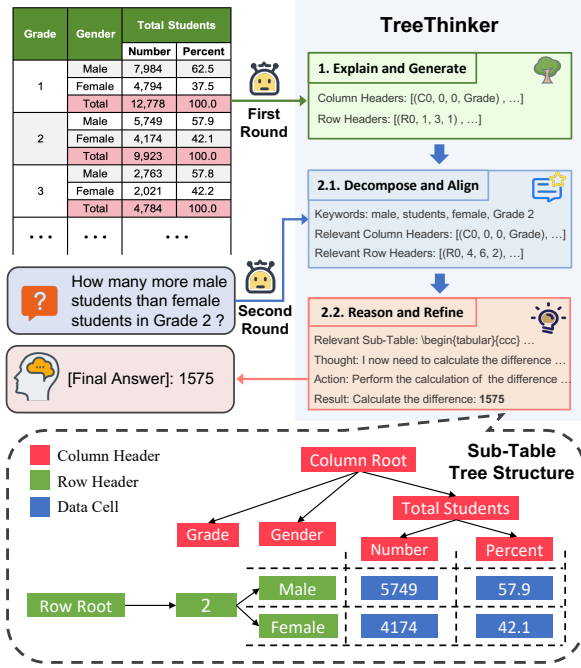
| Grade | Gender | Total Students | |
|---|---|---|---|
| | | Number | Percent |
| 1 | Male | 7,984 | 62.5 |
| | Female | 4,794 | 37.5 |
| | Total | 12,778 | 100.0 |
| 2 | Male | 5,749 | 57.9 |
| | Female | 4,174 | 42.1 |
| | Total | 9,923 | 100.0 |
| 3 | Male | 2,763 | 57.8 |
| | Female | 2,021 | 42.2 |
| | Total | 4,784 | 100.0 |
| • • • | • • • | • • • | |

TreeThinker

First Round

1. Explain and Generate

Column Headers: [(C0, 0, 0, Grade) , …]

Row Headers: [(R0, 1, 3, 1) , …]

2.1. Decompose and Align

Keywords: male, students, female, Grade 2

Relevant Column Headers: [(C0, 0, 0, Grade), …]

Relevant Row Headers: [(R0, 4, 6, 2), …]

How many more male students than female students in Grade 2 ?

Second Round

2.2. Reason and Refine

Relevant Sub-Table: \begin{tabular}{ccc} …

Thought: I now need to calculate the difference …

Action: Perform the calculation of the difference …

Result: Calculate the difference: 1575

[Final Answer]: 1575

Column Header

Row Header

Data Cell

Sub-Table Tree Structure

Column Root

Grade

Gender

Total Students

Number

Percent

Row Root

2

Male

Female

5749

57.9

4174

42.1